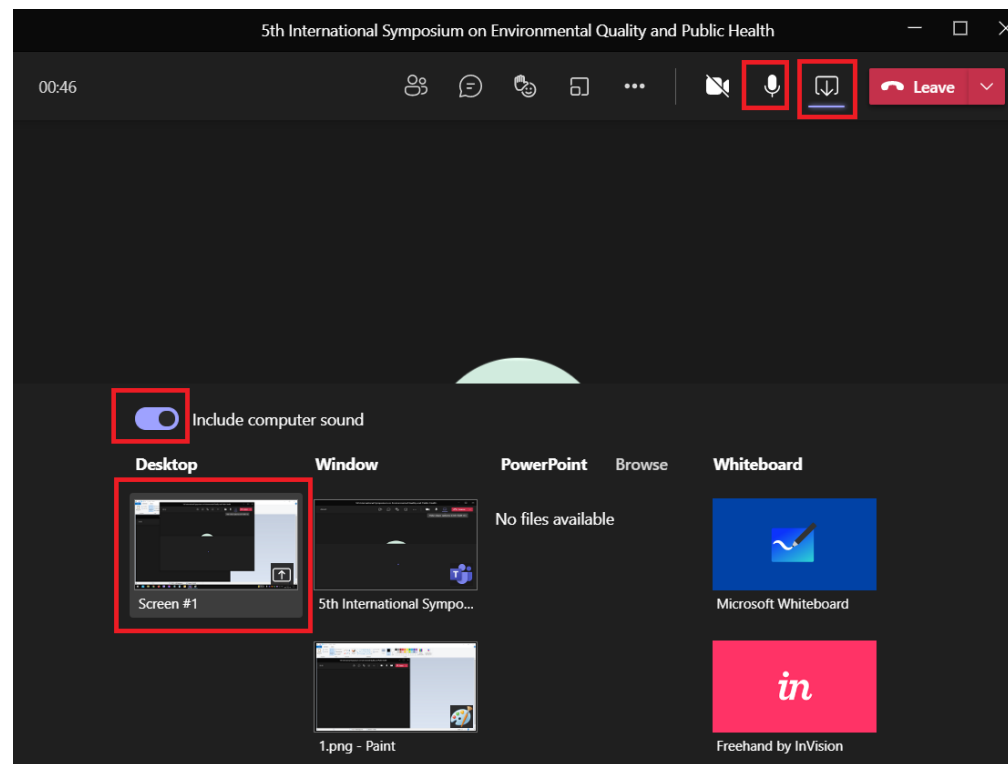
5th International Symposium on Environmental Quality and Public Health

00:46

Leave

Include computer sound

Desktop

Window

PowerPoint

Browse

Whiteboard

No files available

Screen #1

5th International Sympo...

Microsoft Whiteboard

in

1.png - Paint

Freehand by InVision